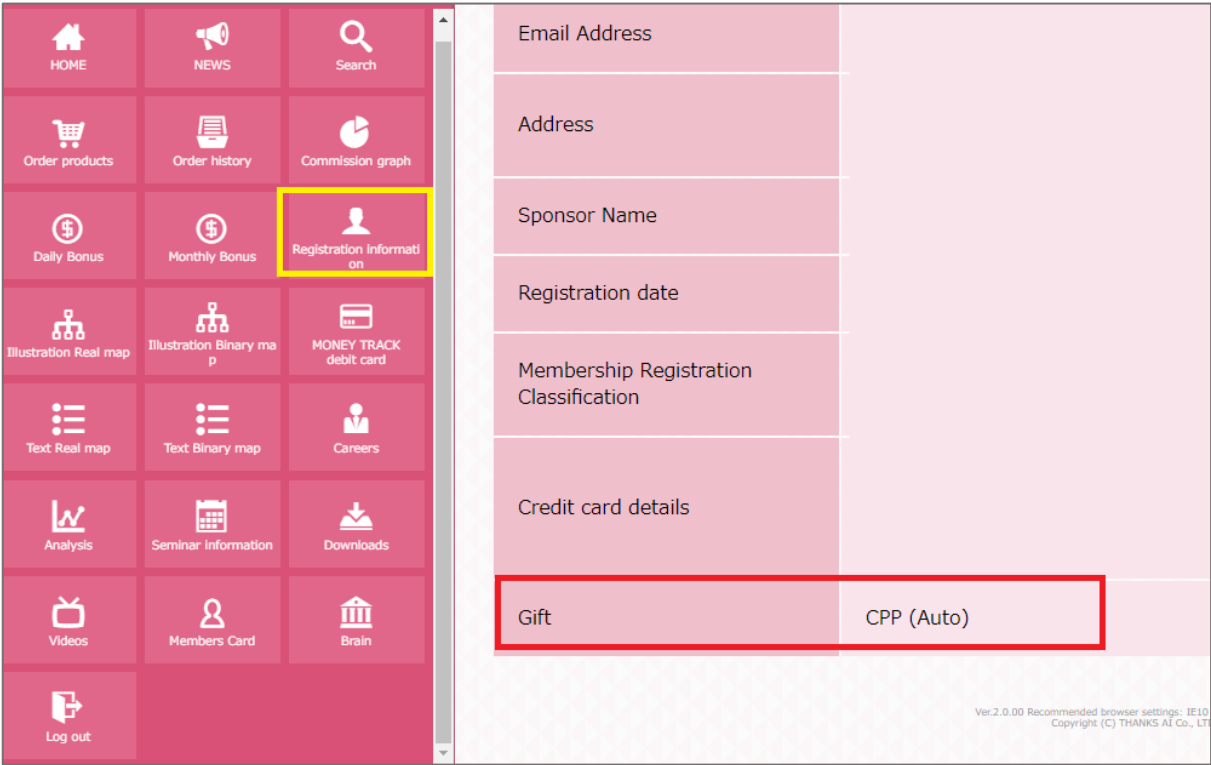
HOME
NEWS
Search
Order products
Order history
Commission graph
Daily Bonus
Monthly Bonus
Registration information
Illustration Real map
Illustration Binary map
MONEY TRACK debit card
Text Real map
Text Binary map
Careers
Analysis
Seminar information
Downloads
Videos
Members Card
Brain
Log out

| Email Address | |
|---|---|
| Address | |
| Sponsor Name | |
| Registration date | |
| Membership Registration Classification | |
| Credit card details | |
| Gift | CPP (Auto) |

Ver.2.0.00 Recommended browser settings: IE10
Copyright (C) THANKS AI Co., LT